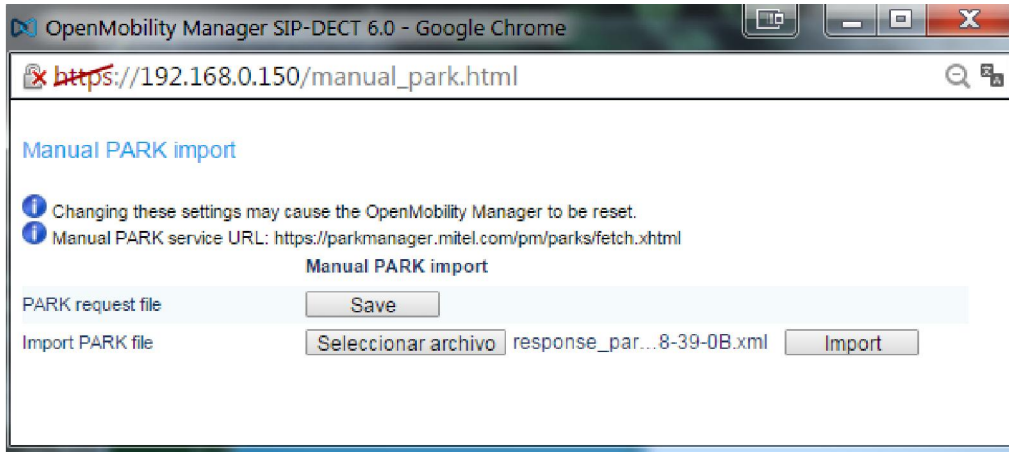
OpenMobility Manager SIP-DECT 6.0 - Google Chrome

https://192.168.0.150/manual_park.html

Manual PARK import

Changing these settings may cause the OpenMobility Manager to be reset.
Manual PARK service URL: https://parkmanager.mitel.com/pm/parks/fetch.xhtml

Manual PARK import

| | |
|---|---|
| PARK request file | Save |
| Import PARK file | Seleccionar archivo response_par...8-39-0B.xml Import |